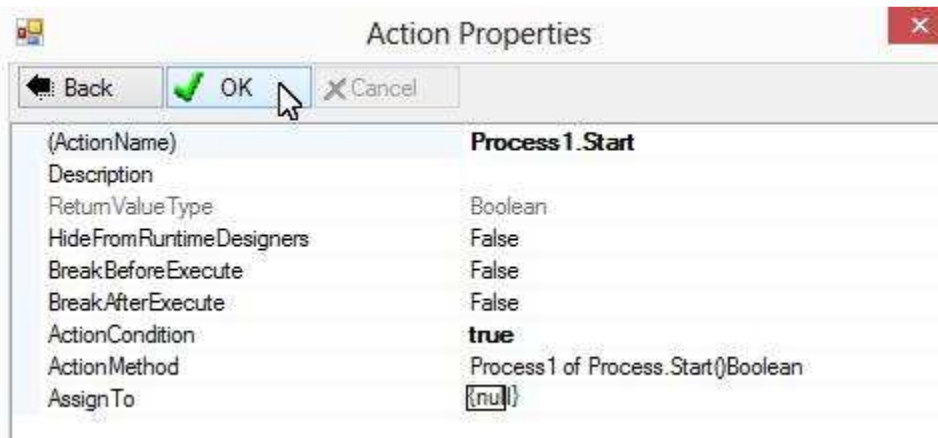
Action Properties

Back OK Cancel

| | |
|---|---|
| (ActionName) | Process1.Start |
| Description | |
| ReturnValueType | Boolean |
| HideFromRuntimeDesigners | False |
| BreakBeforeExecute | False |
| BreakAfterExecute | False |
| ActionCondition | true |
| ActionMethod | Process1 of Process.Start()Boolean |
| AssignTo | (null) |